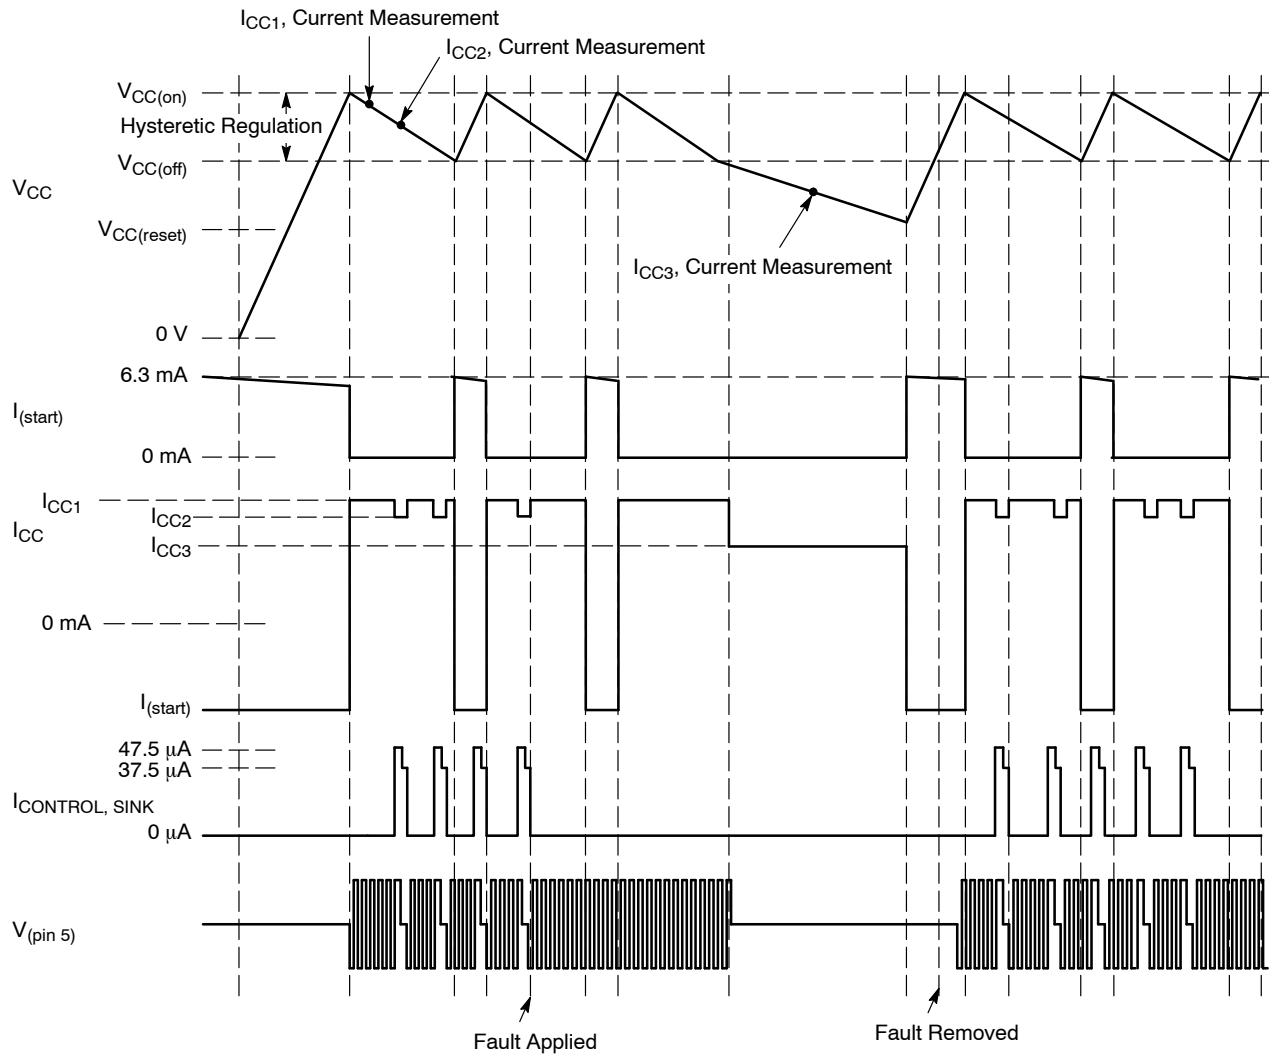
$I_{CC1}$, Current Measurement

$I_{CC2}$, Current Measurement

$V_{CC(on)}$

Hysteretic Regulation

$V_{CC(off)}$

$V_{CC}$

$V_{CC(reset)}$

$I_{CC3}$, Current Measurement

0 V

6.3 mA

$I_{(start)}$

0 mA

$I_{CC1}$

$I_{CC2}$

$I_{CC}$

$I_{CC3}$

0 mA

$I_{(start)}$

47.5 μA

37.5 μA

$I_{CONTROL,\ SINK}$

0 μA

$V_{(pin\ 5)}$

Fault Applied

Fault Removed